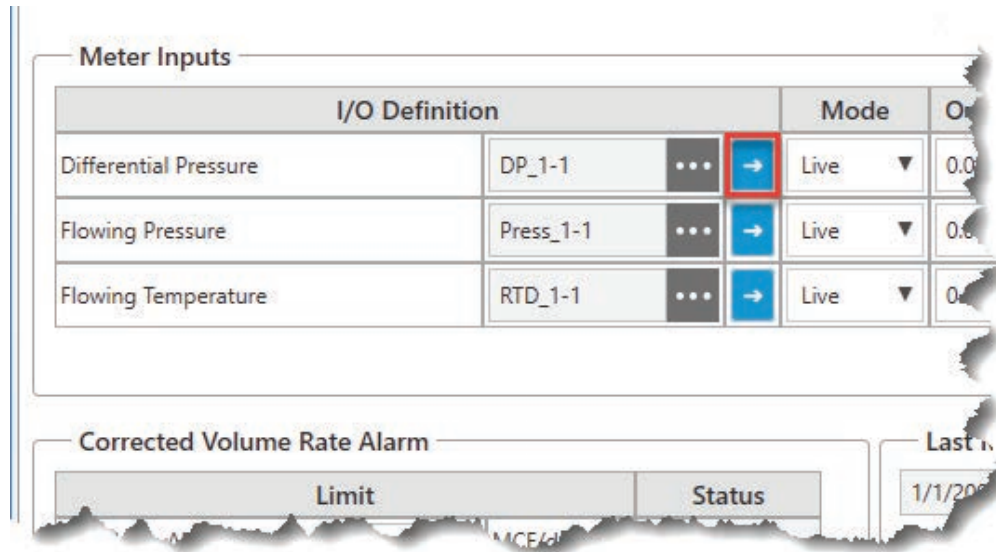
Meter Inputs

| I/O Definition | | | | Mode | O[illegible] |
|---|---|---|---|---|---|
| Differential Pressure | DP_1-1 | ••• | → | Live ▼ | 0.0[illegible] |
| Flowing Pressure | Press_1-1 | ••• | → | Live ▼ | 0.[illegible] |
| Flowing Temperature | RTD_1-1 | ••• | → | Live ▼ | 0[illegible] |

Corrected Volume Rate Alarm

| Limit | Status |
|---|---|

MCF/d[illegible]

Last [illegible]

1/1/20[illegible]